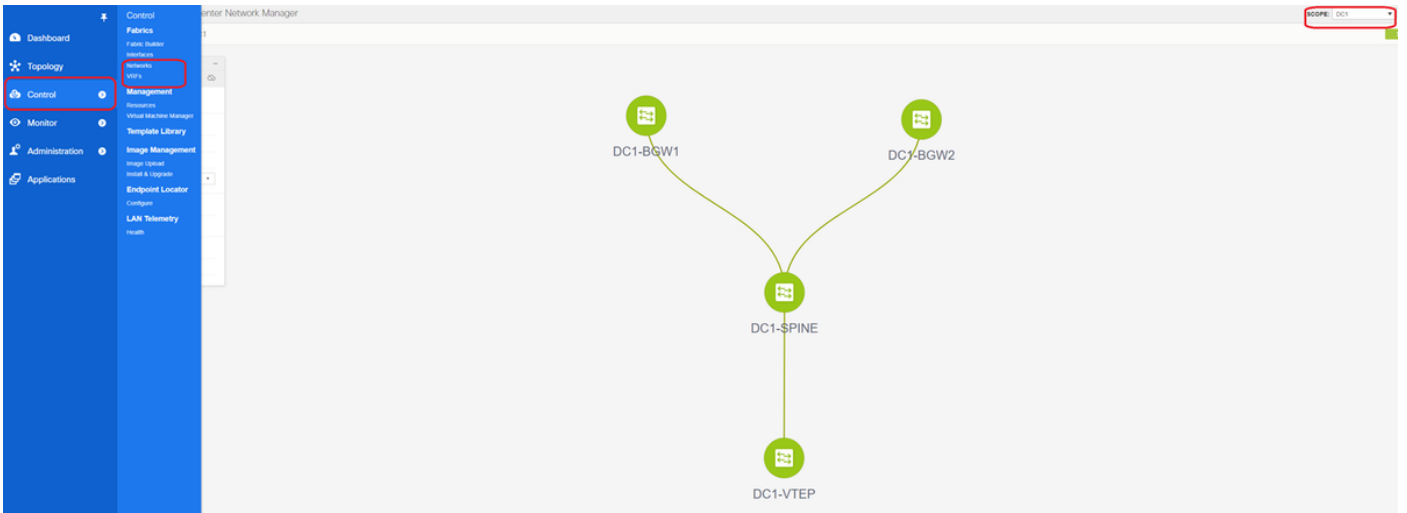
Dashboard
Topology
Control
Monitor
Administration
Applications

Control
Fabrics
Fabric Builder
Interfaces
Networks
VRFs
Management
Resources
Virtual Machine Manager
Template Library
Image Management
Image Upload
Install & Upgrade
Endpoint Locator
Configure
LAN Telemetry
Health

enter Network Manager
1

SCOPE: DC1

DC1-BGW1
DC1-BGW2
DC1-SPINE
DC1-VTEP